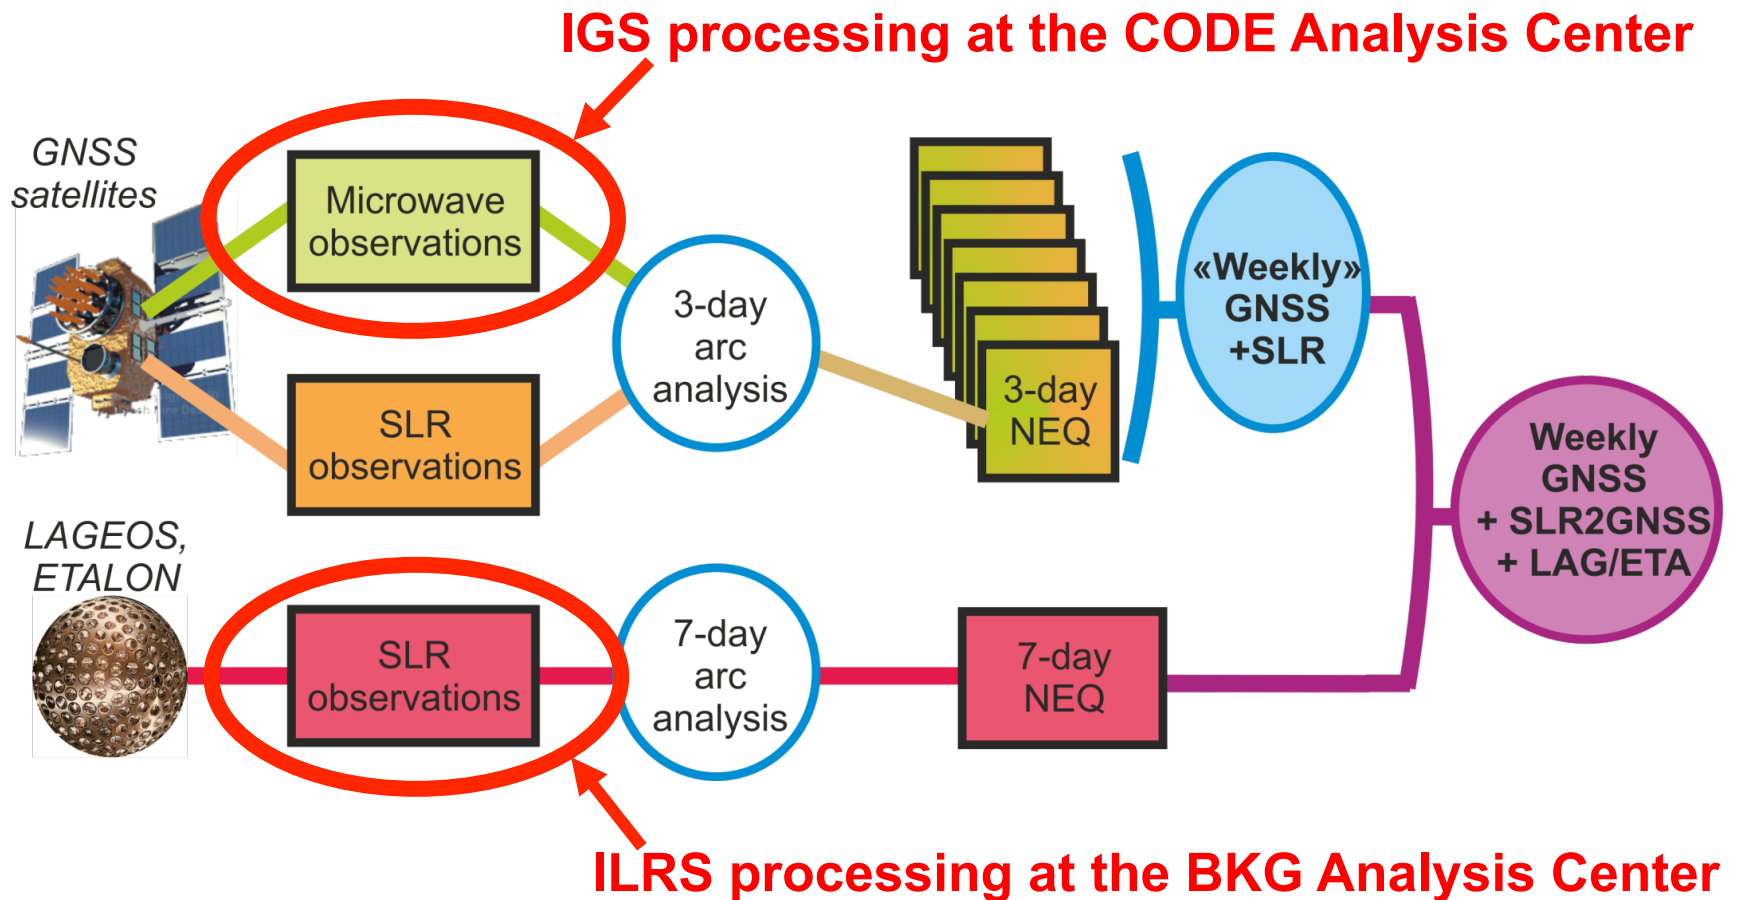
IGS processing at the CODE Analysis Center

GNSS satellites

Microwave observations

SLR observations

3-day arc analysis

3-day NEQ

«Weekly» GNSS +SLR

Weekly GNSS + SLR2GNSS + LAG/ETA

LAGEOS, ETALON

SLR observations

7-day arc analysis

7-day NEQ

ILRS processing at the BKG Analysis Center